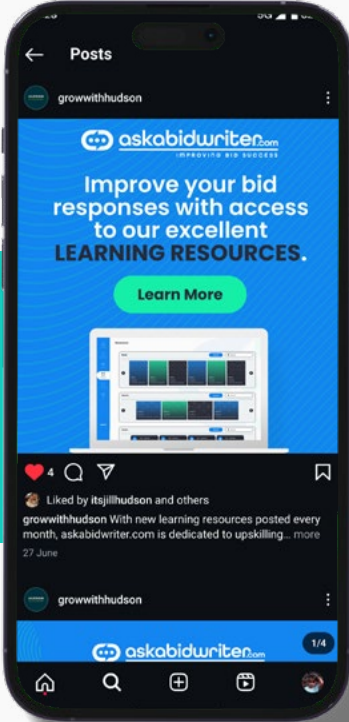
Posts

growwithhudson

askabidwriter.com
IMPROVING BID SUCCESS

Improve your bid responses with access to our excellent LEARNING RESOURCES.

Learn More

4

Liked by itsjillhudson and others

growwithhudson With new learning resources posted every month, askabidwriter.com is dedicated to upskilling... more

27 June

growwithhudson

askabidwriter.com

1/4